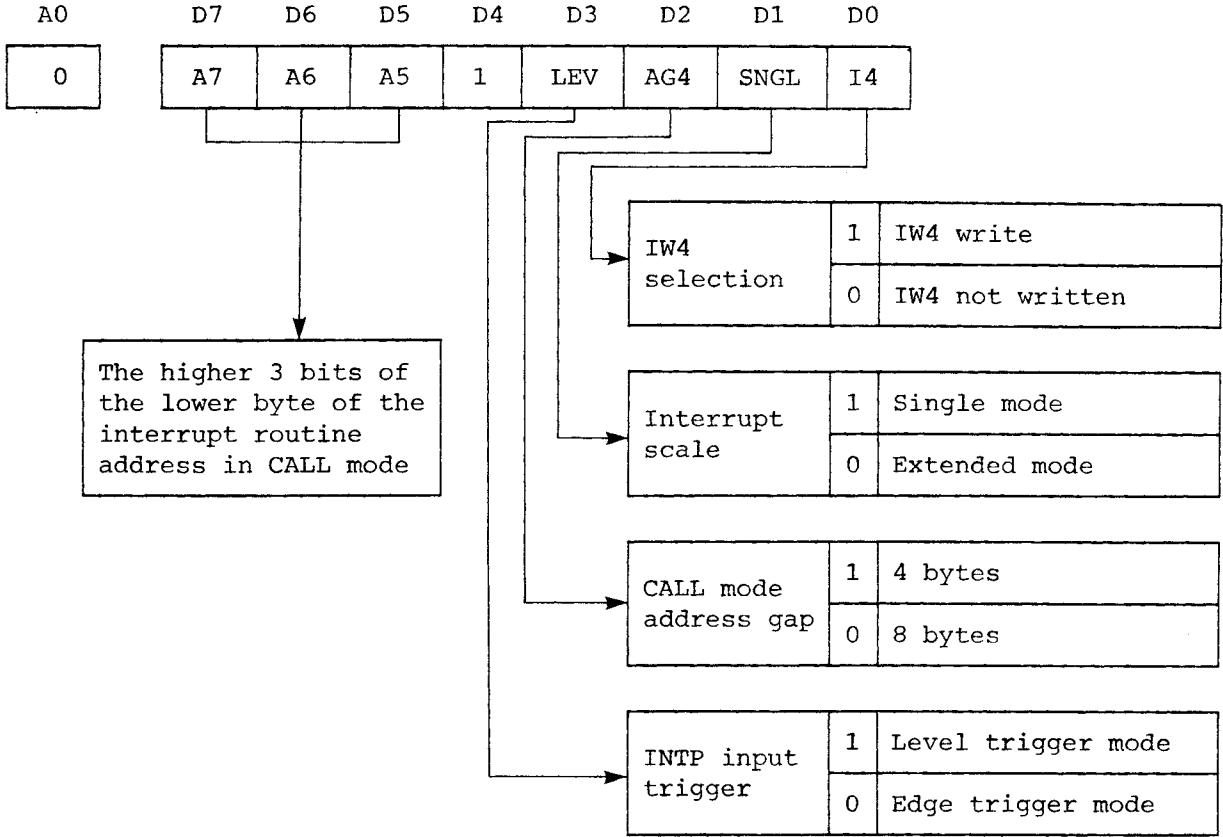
| A0 |
|---|
| 0 |

| D7 | D6 | D5 | D4 | D3 | D2 | D1 | D0 |
|---|---|---|---|---|---|---|---|
| A7 | A6 | A5 | 1 | LEV | AG4 | SNGL | I4 |

The higher 3 bits of the lower byte of the interrupt routine address in CALL mode

| IW4 selection | 1 | IW4 write |
|---|---|---|
| | 0 | IW4 not written |

| Interrupt scale | 1 | Single mode |
|---|---|---|
| | 0 | Extended mode |

| CALL mode address gap | 1 | 4 bytes |
|---|---|---|
| | 0 | 8 bytes |

| INTP input trigger | 1 | Level trigger mode |
|---|---|---|
| | 0 | Edge trigger mode |